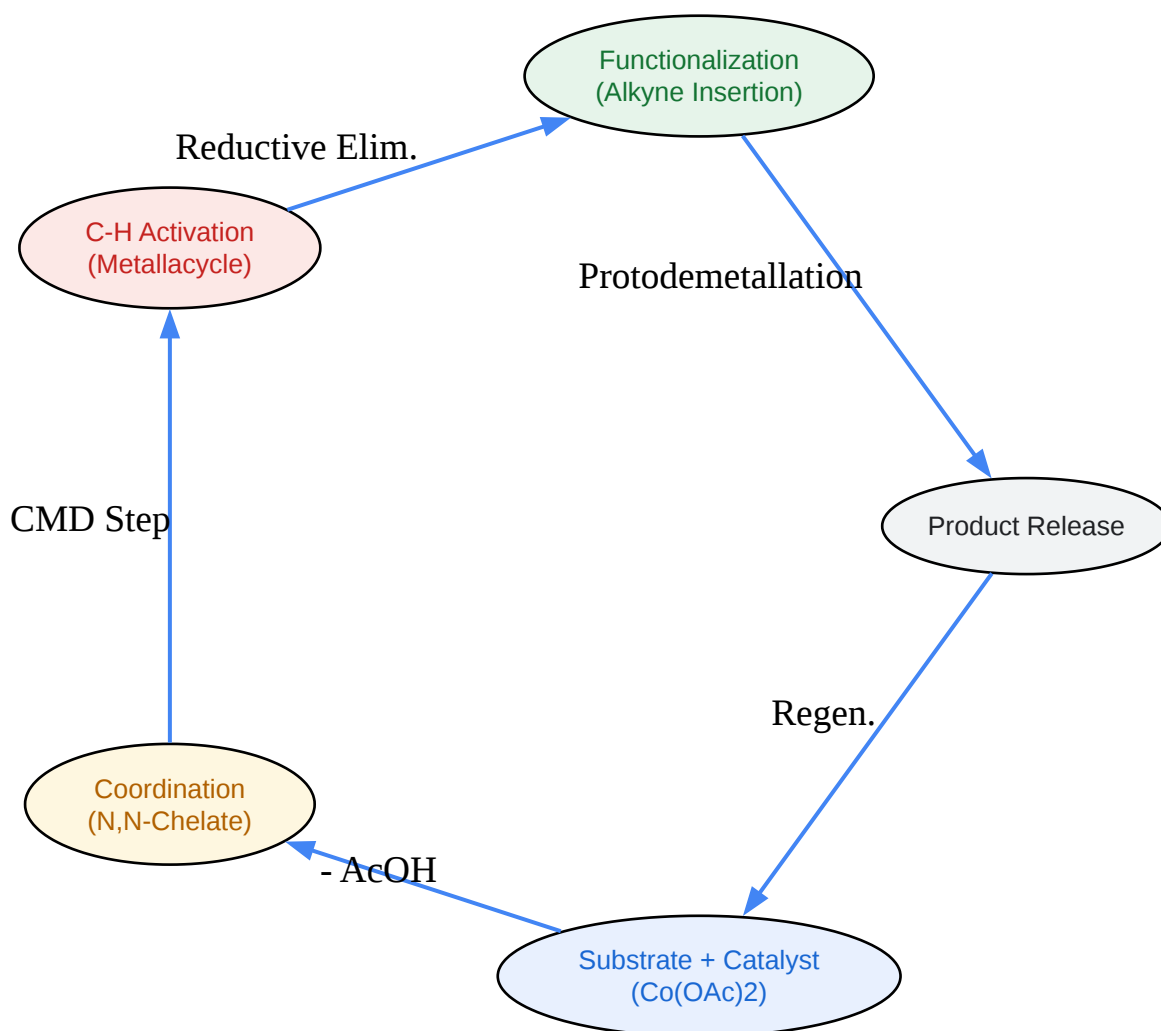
Functionalization
(Alkyne Insertion)

Reductive Elim.

C-H Activation
(Metallacycle)

Protodemetallation

CMD Step

Product Release

Regen.

Coordination
(N,N-Chelate)

- AcOH

Substrate + Catalyst
(Co(OAc)2)